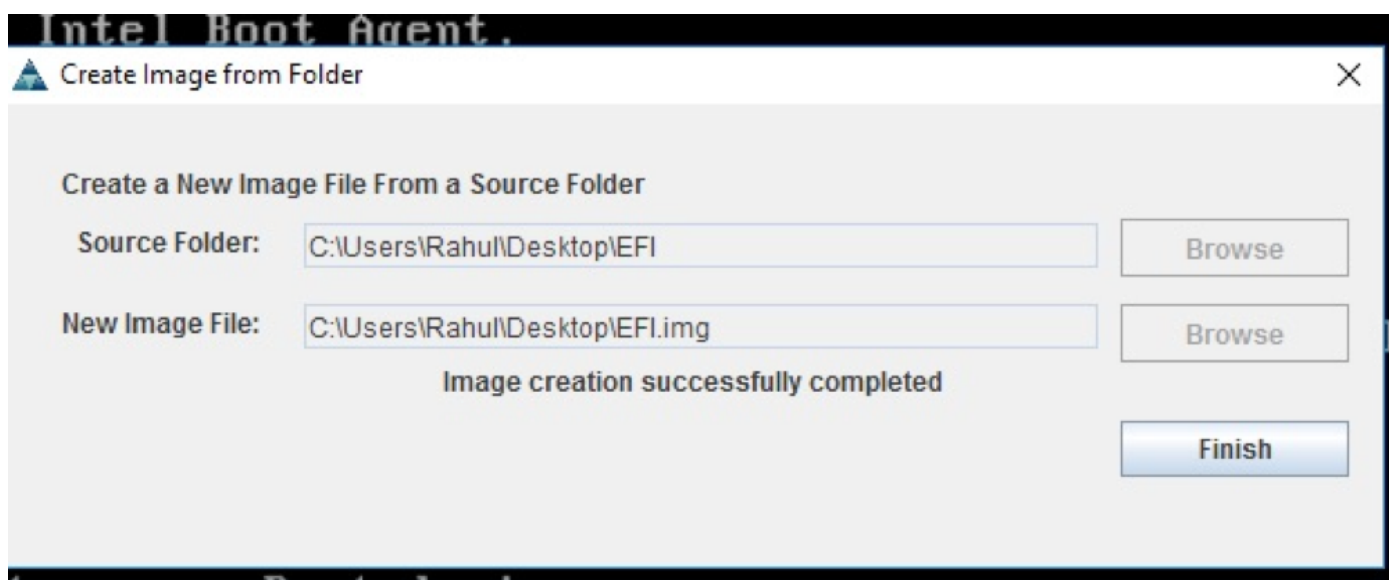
Intel Boot Agent.

Create Image from Folder

×

Create a New Image File From a Source Folder

Source Folder: C:\Users\Rahul\Desktop\EFI Browse

New Image File: C:\Users\Rahul\Desktop\EFI.img Browse

Image creation successfully completed

Finish

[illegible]